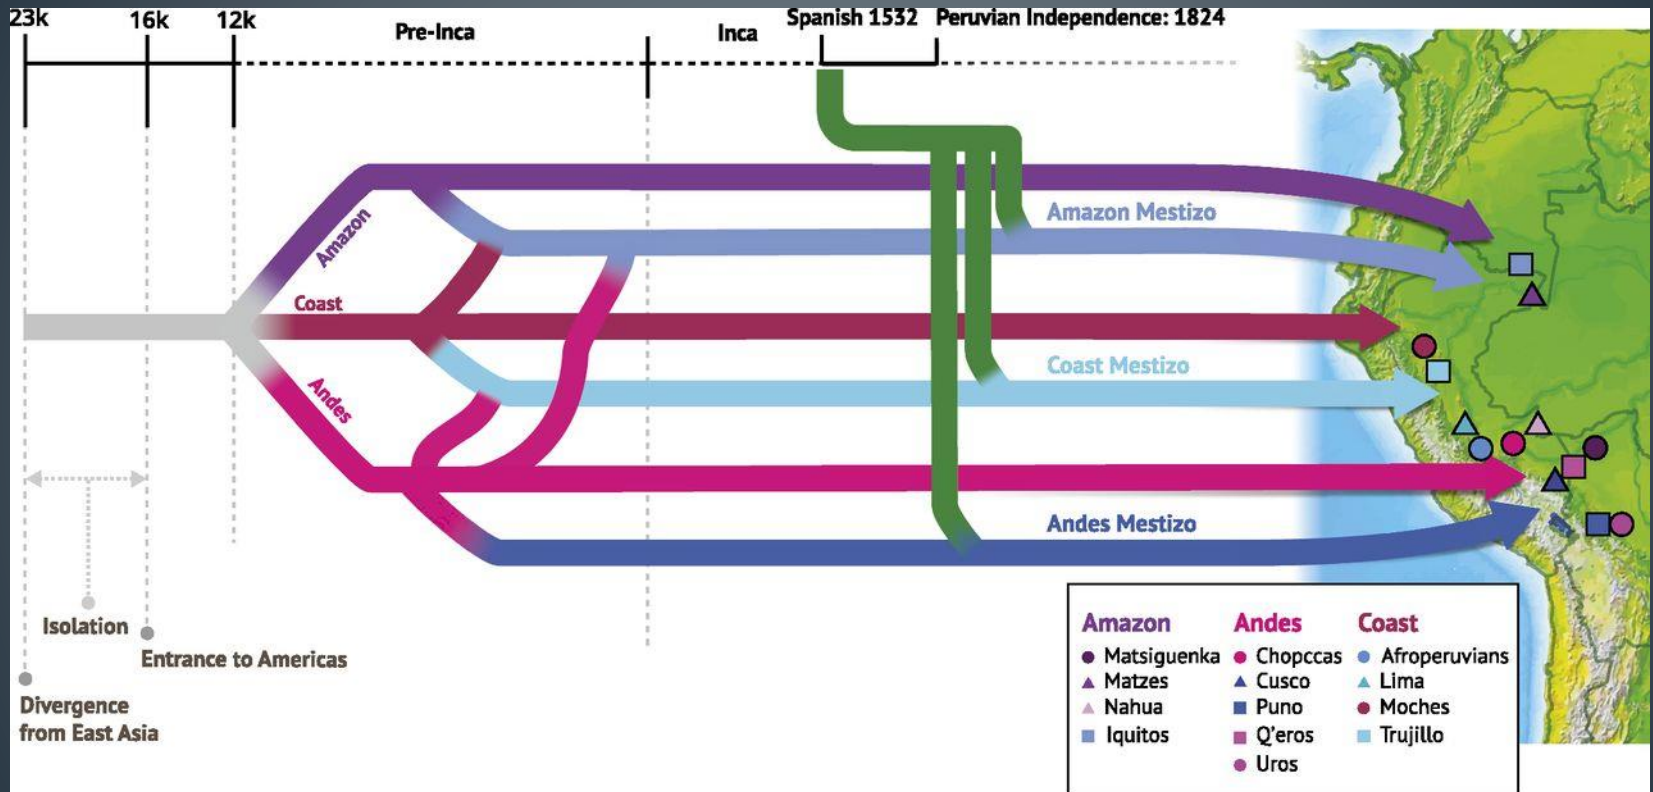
23k 16k 12k Pre-Inca Inca Spanish 1532 Peruvian Independence: 1824

Amazon
Coast
Andes

Amazon Mestizo
Coast Mestizo
Andes Mestizo

Isolation
Entrance to Americas
Divergence from East Asia

| Amazon | Andes | Coast |
|---|---|---|
| Matsiguenka | Chopccas | Afroperuvians |
| Matzes | Cusco | Lima |
| Nahua | Puno | Moches |
| Iquitos | Q'eros | Trujillo |
| | Uros | |